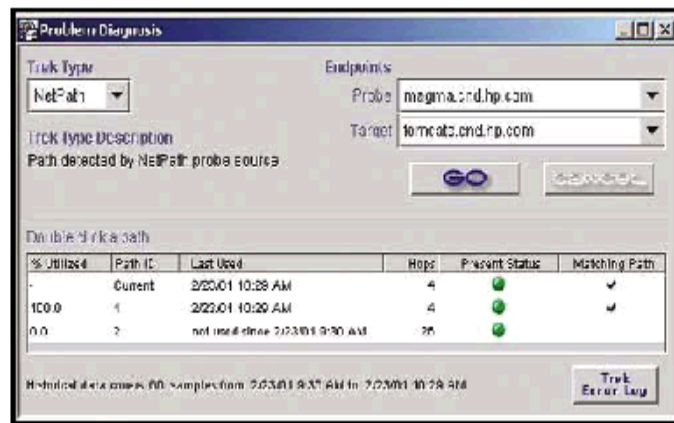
Problem Diagnosis

Track Type
NetPath

Endpoints
Probe magma.cnd.hp.com
Target tomcats.cnd.hp.com

Track Type Description
Path detected by NetPath probe source

GO
CANCEL

Double click a path

| % Utilized | Path ID | Last Used | Hops | Present Status | Matching Path |
|---|---|---|---|---|---|
| - | Current | 2/23/01 10:28 AM | 4 | | |
| 100.0 | 1 | 2/23/01 10:29 AM | 4 | | ✔ |
| 0.0 | 2 | not used since 2/23/01 9:30 AM | 26 | | |

Historical data covers 60 samples from 2/23/01 9:37 AM to 2/23/01 10:28 AM

Track Error Log